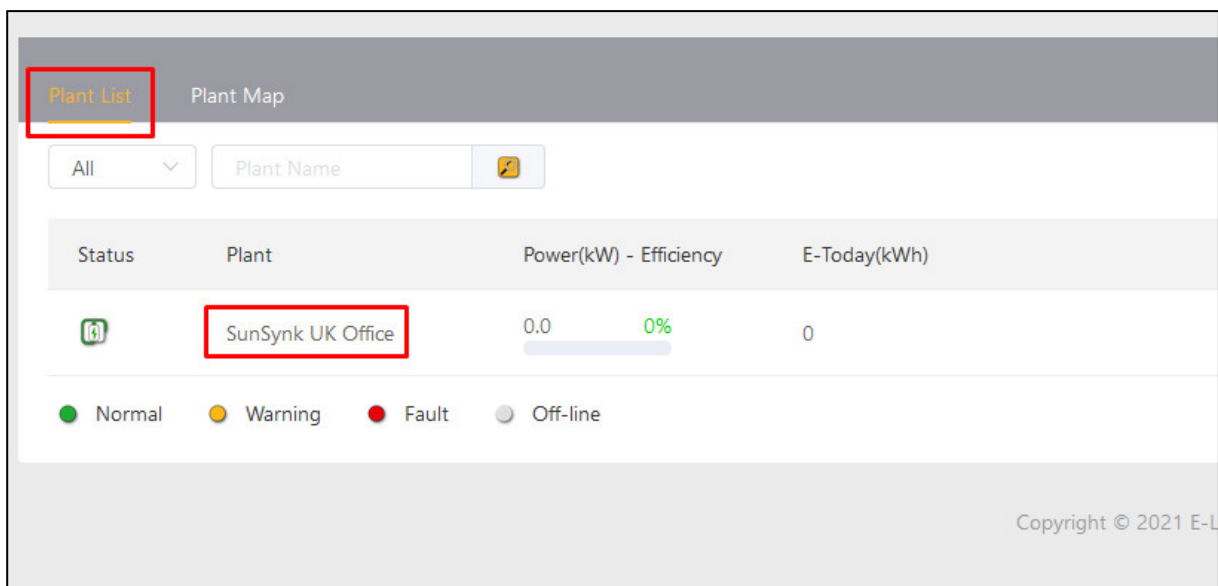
Plant List Plant Map

All

Plant Name

| Status | Plant | Power(kW) - Efficiency | E-Today(kWh) |
|---|---|---|---|
| | SunSynk UK Office | 0.0 0% | 0 |

Normal Warning Fault Off-line

Copyright © 2021 E-L